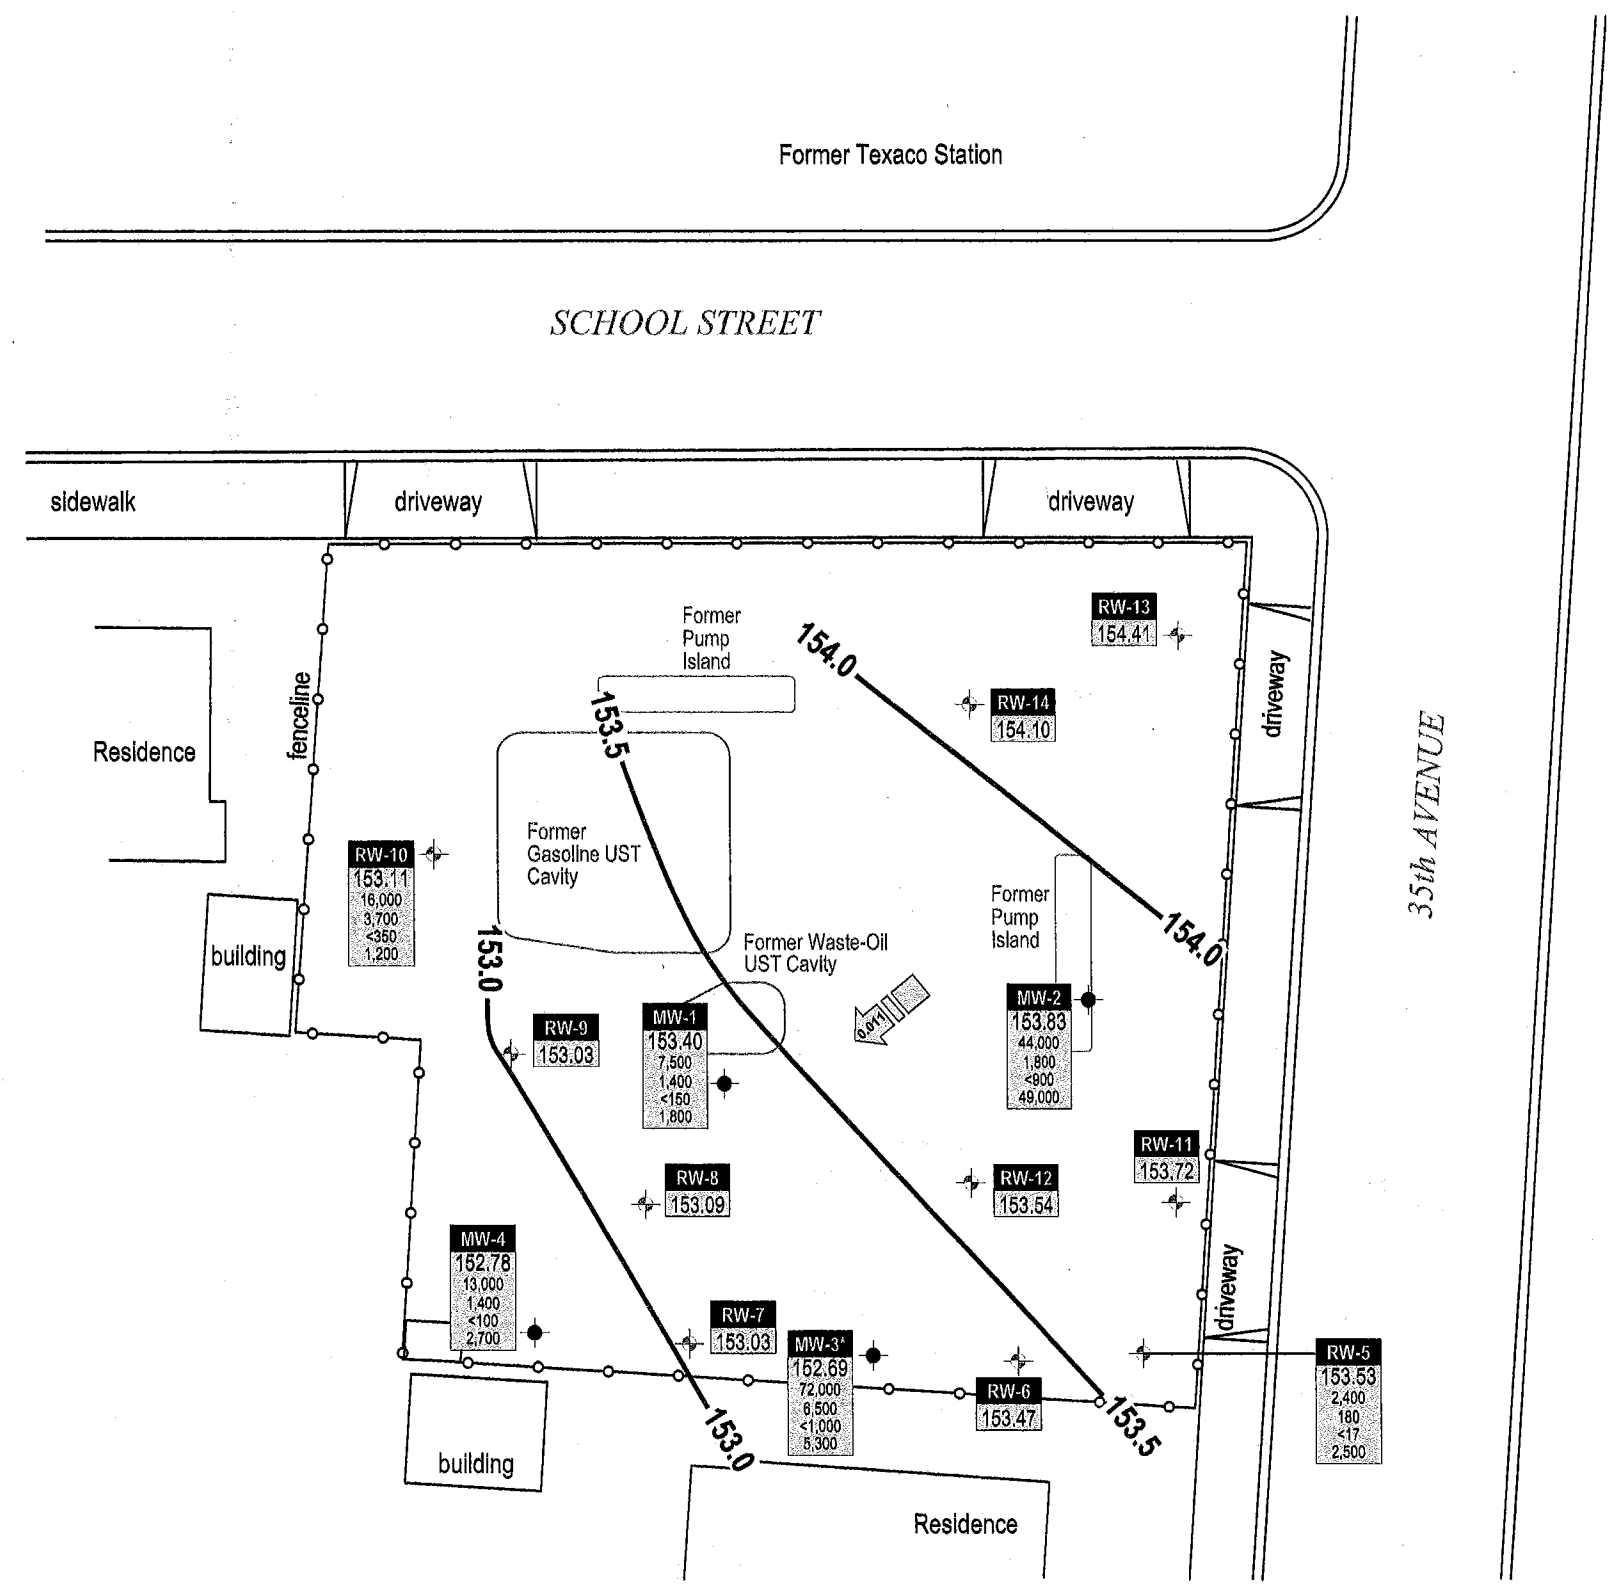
Former Texaco Station

SCHOOL STREET

sidewalk

driveway

driveway

RW-13
154.41

Former Pump Island

154.0

RW-14
154.10

driveway

35th AVENUE

Residence

fenceline

153.5

Former Gasoline UST Cavity

RW-10
153.11
16,000
3,700
<350
1,200

Former Pump Island

154.0

building

153.0

Former Waste-Oil UST Cavity

0.011

RW-9
153.03

MW-1
153.40
7,500
1,400
<150
1,800

MW-2
153.83
44,000
1,800
<900
49,000

RW-11
153.72

RW-8
153.09

RW-12
153.54

MW-4
152.78
13,000
1,400
<100
2,700

driveway

RW-7
153.03

MW-3*
152.69
72,000
6,500
<1,000
5,300

RW-6
153.47

RW-5
153.53
2,400
180
<17
2,500

153.5

153.0

building

Residence